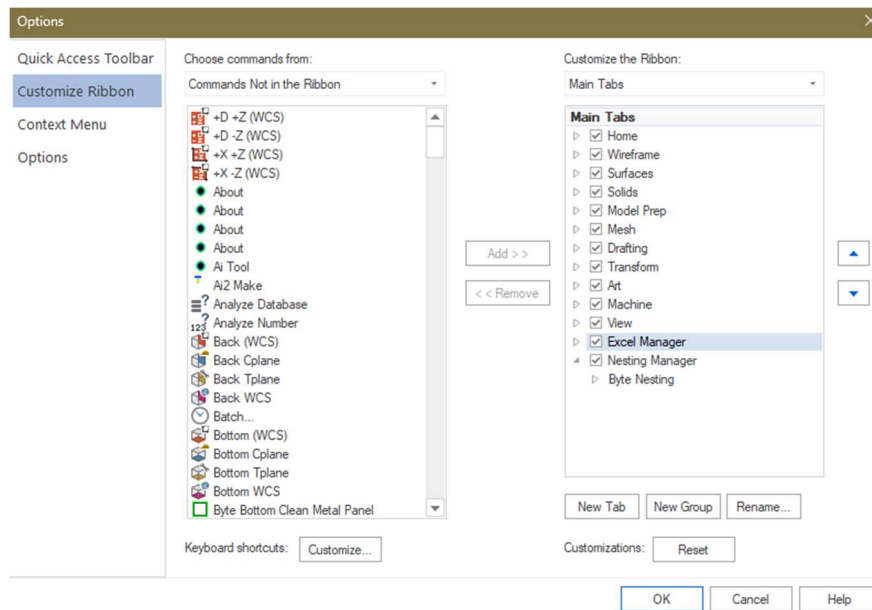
Options

Quick Access Toolbar
Customize Ribbon
Context Menu
Options

Choose commands from:
Commands Not in the Ribbon

+D +Z (WCS)
+D -Z (WCS)
+X +Z (WCS)
+X -Z (WCS)
About
About
About
About
Ai Tool
Ai2 Make
Analyze Database
Analyze Number
Back (WCS)
Back Cplane
Back Tplane
Back WCS
Batch...
Bottom (WCS)
Bottom Cplane
Bottom Tplane
Bottom WCS
Byte Bottom Clean Metal Panel

Add >>
<< Remove

Customize the Ribbon:
Main Tabs

Main Tabs
Home
Wireframe
Surfaces
Solids
Model Prep
Mesh
Drafting
Transform
Art
Machine
View
Excel Manager
Nesting Manager
Byte Nesting

New Tab
New Group
Rename...

Keyboard shortcuts:
Customize...

Customizations:
Reset

OK
Cancel
Help